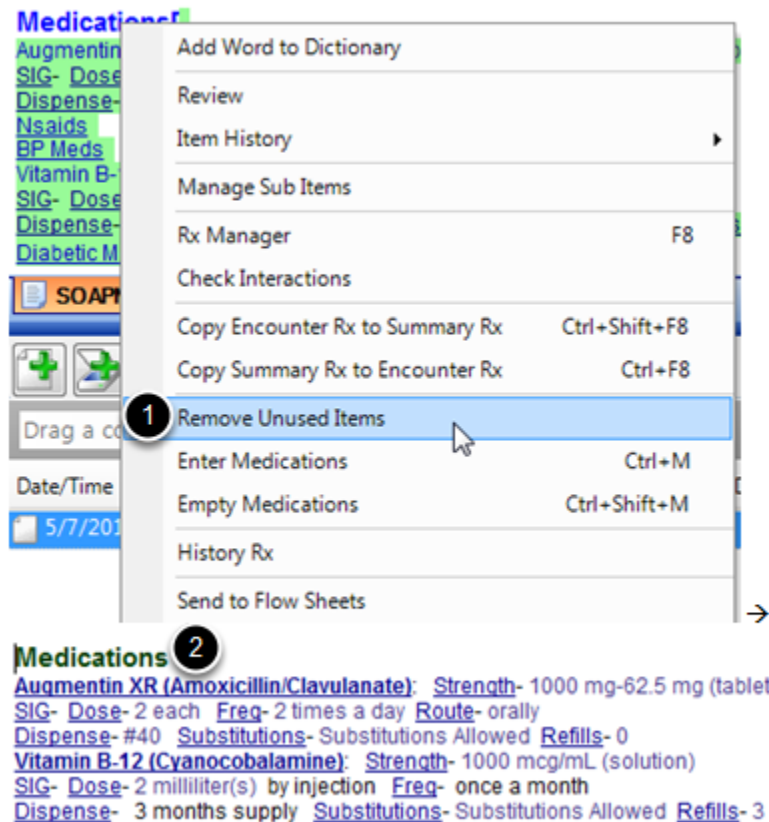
Medications[
Augmentin
SIG- Dose
Dispense-
Nsaids
BP Meds
Vitamin B-
SIG- Dose
Dispense-
Diabetic M
SOAP
Drag a co
Date/Time
5/7/201

Add Word to Dictionary
Review
Item History
Manage Sub Items
Rx Manager F8
Check Interactions
Copy Encounter Rx to Summary Rx Ctrl+Shift+F8
Copy Summary Rx to Encounter Rx Ctrl+F8
1 Remove Unused Items
Enter Medications Ctrl+M
Empty Medications Ctrl+Shift+M
History Rx
Send to Flow Sheets

Medications 2
Augmentin XR (Amoxicillin/Clavulanate): Strength- 1000 mg-62.5 mg (tablet
SIG- Dose- 2 each Freq- 2 times a day Route- orally
Dispense- #40 Substitutions- Substitutions Allowed Refills- 0
Vitamin B-12 (Cyanocobalamine): Strength- 1000 mcg/mL (solution)
SIG- Dose- 2 milliliter(s) by injection Freq- once a month
Dispense- 3 months supply Substitutions- Substitutions Allowed Refills- 3